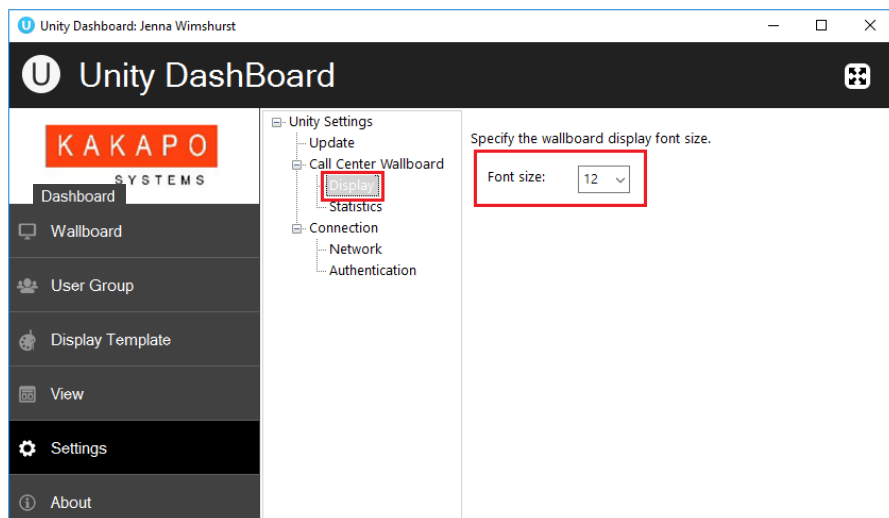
Unity Dashboard: Jenna Wimshurst

Unity DashBoard

KAKAPO
SYSTEMS

Dashboard

Wallboard

User Group

Display Template

View

Settings

About

Unity Settings
Update
Call Center Wallboard
Display
Statistics
Connection
Network
Authentication

Specify the wallboard display font size.

Font size: 12